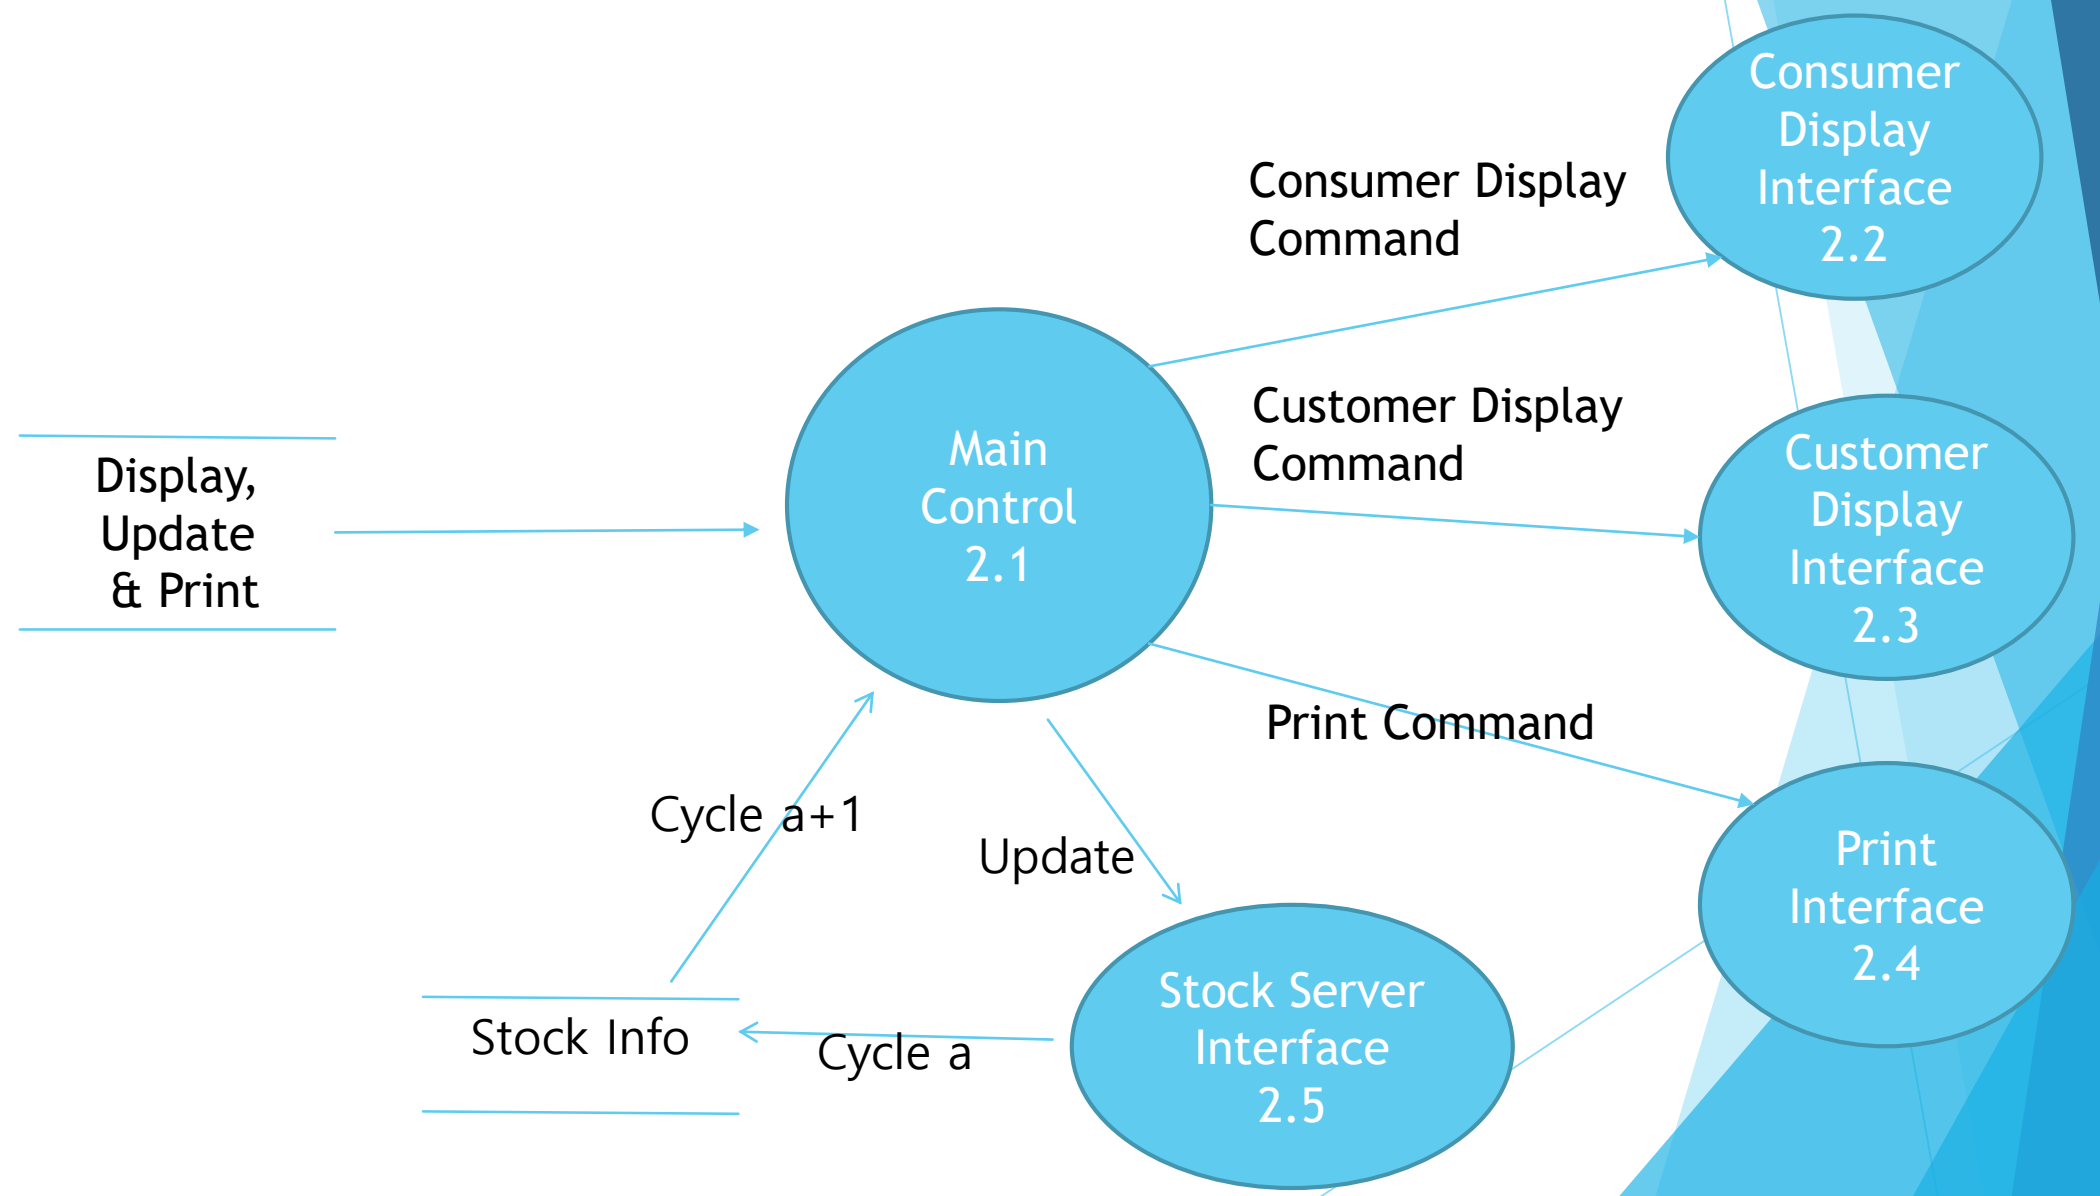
Display, Update & Print

Main Control 2.1

Consumer Display Command

Consumer Display Interface 2.2

Customer Display Command

Customer Display Interface 2.3

Print Command

Print Interface 2.4

Cycle a+1

Update

Stock Info

Cycle a

Stock Server Interface 2.5